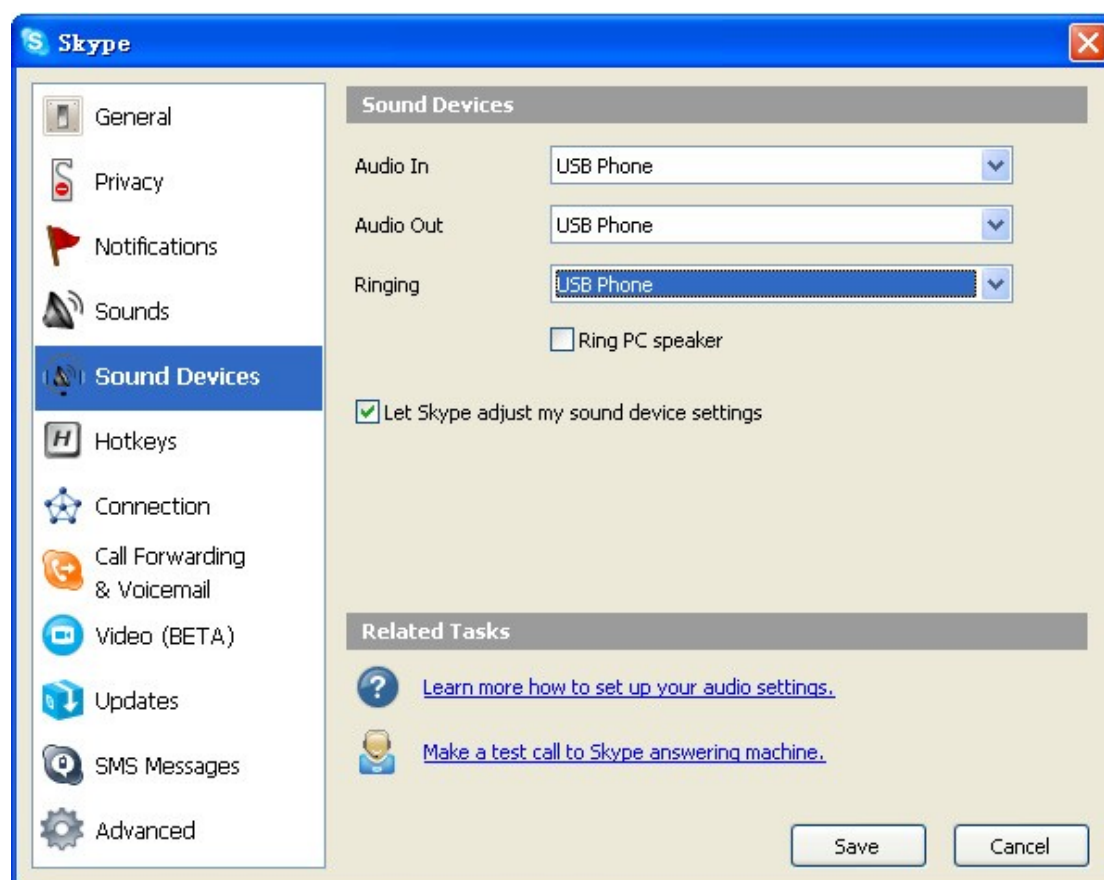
Skype

General
Privacy
Notifications
Sounds
Sound Devices
Hotkeys
Connection
Call Forwarding & Voicemail
Video (BETA)
Updates
SMS Messages
Advanced

Sound Devices

Audio In USB Phone
Audio Out USB Phone
Ringing USB Phone
Ring PC speaker

Let Skype adjust my sound device settings

Related Tasks

Learn more how to set up your audio settings.

Make a test call to Skype answering machine.

Save Cancel